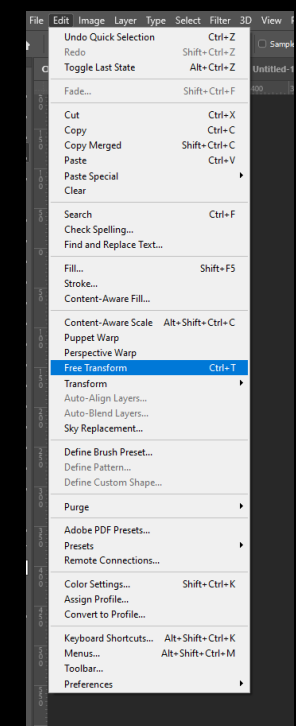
File Edit Image Layer Type Select Filter 3D View F

Undo Quick Selection Ctrl+Z
Redo Shift+Ctrl+Z
Toggle Last State Alt+Ctrl+Z

Fade... Shift+Ctrl+F

Cut Ctrl+X
Copy Ctrl+C
Copy Merged Shift+Ctrl+C
Paste Ctrl+V
Paste Special
Clear

Search Ctrl+F
Check Spelling...
Find and Replace Text...

Fill... Shift+F5
Stroke...
Content-Aware Fill...

Content-Aware Scale Alt+Shift+Ctrl+C
Puppet Warp
Perspective Warp
Free Transform Ctrl+T
Transform
Auto-Align Layers...
Auto-Blend Layers...
Sky Replacement...

Define Brush Preset...
Define Pattern...
Define Custom Shape...

Purge

Adobe PDF Presets...
Presets
Remote Connections...

Color Settings... Shift+Ctrl+K
Assign Profile...
Convert to Profile...

Keyboard Shortcuts... Alt+Shift+Ctrl+K
Menus... Alt+Shift+Ctrl+M
Toolbar...
Preferences

Sample
Untitled-1